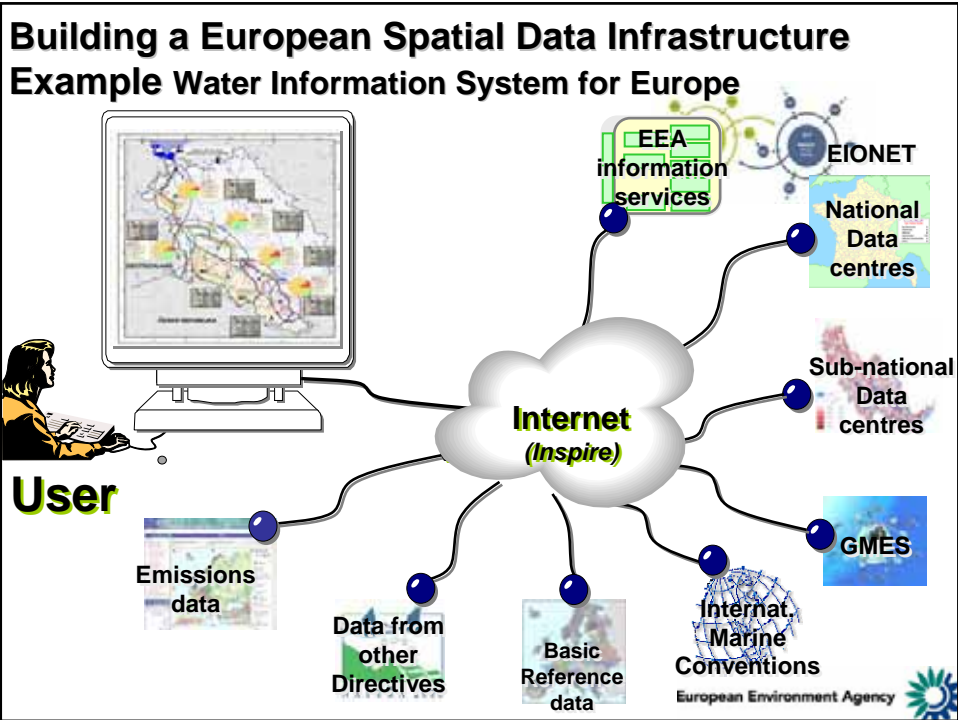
Building a European Spatial Data Infrastructure
Example Water Information System for Europe

EEA information services

EIONET

National Data centres

Sub-national Data centres

Internet
(Inspire)

GMES

User

Emissions data

Data from other Directives

Basic Reference data

Internat. Marine Conventions

European Environment Agency